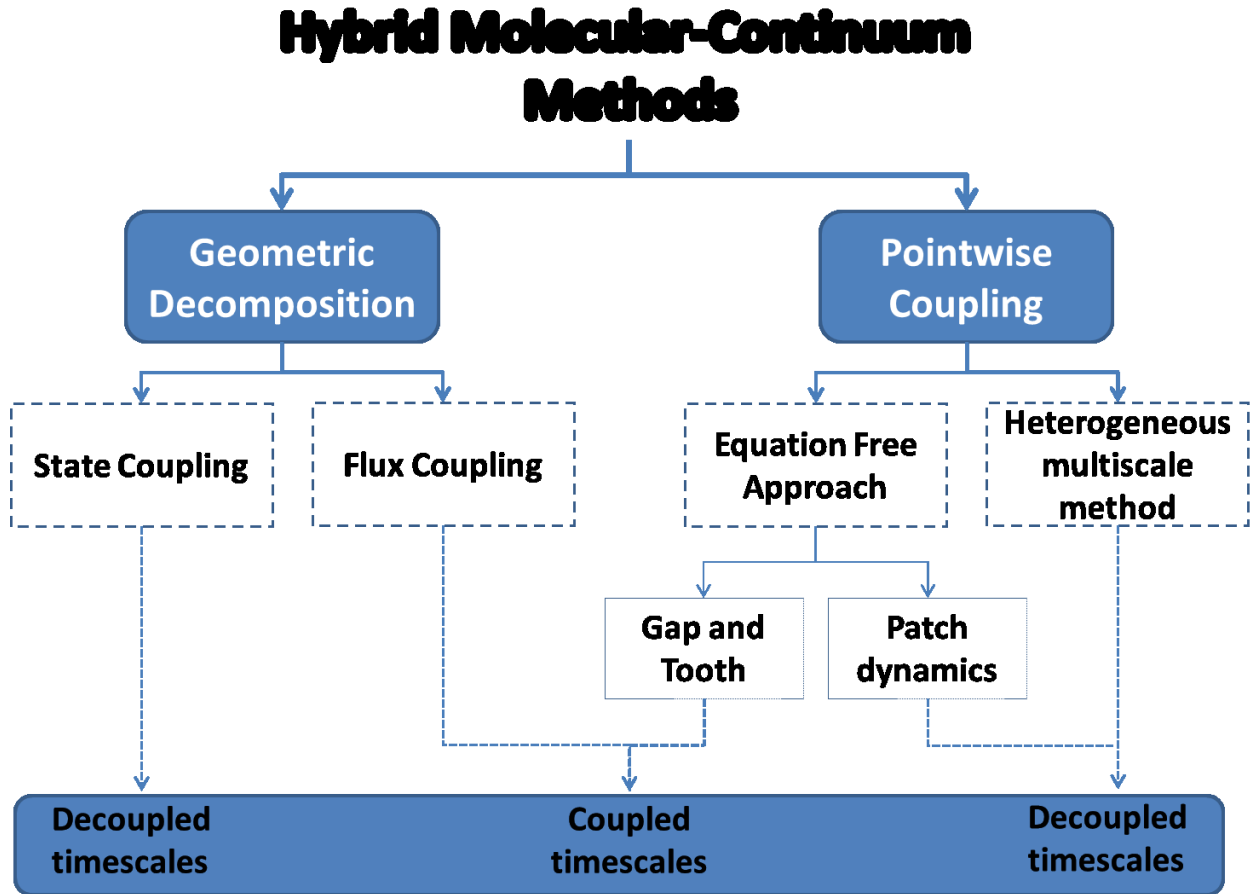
Hybrid Molecular-Continuum Methods

Geometric Decomposition

Pointwise Coupling

State Coupling

Flux Coupling

Equation Free Approach

Heterogeneous multiscale method

Gap and Tooth

Patch dynamics

Decoupled timescales

Coupled timescales

Decoupled timescales